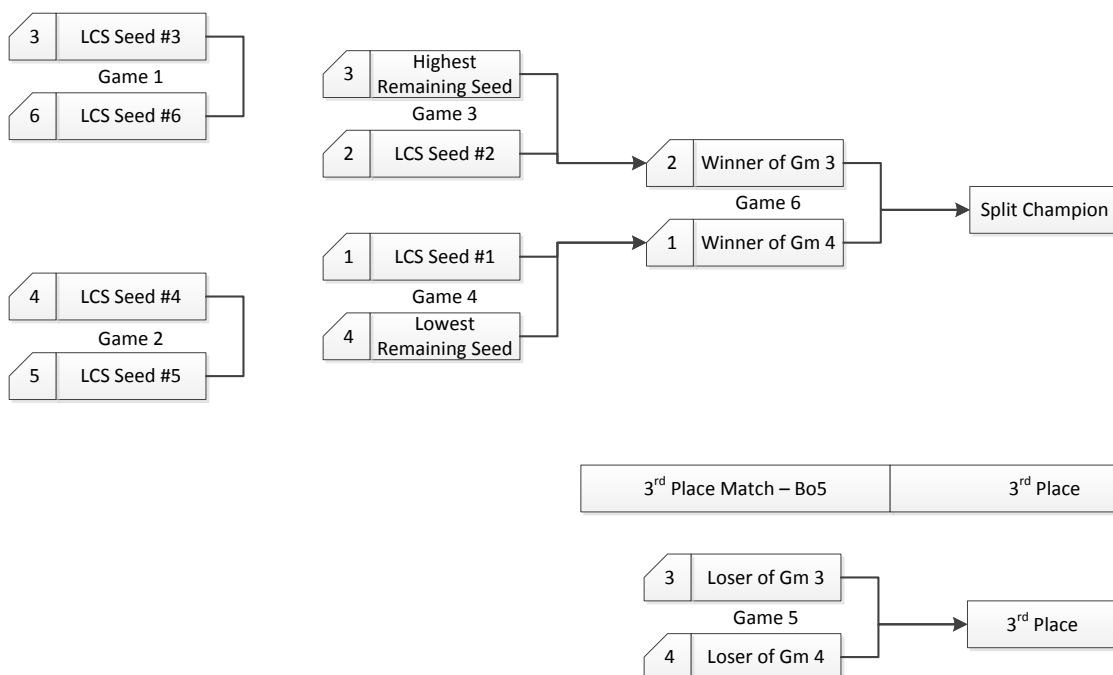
3 LCS Seed #3
Game 1
6 LCS Seed #6

4 LCS Seed #4
Game 2
5 LCS Seed #5

3 Highest Remaining Seed
Game 3
2 LCS Seed #2

1 LCS Seed #1
Game 4
4 Lowest Remaining Seed

2 Winner of Gm 3
Game 6
1 Winner of Gm 4

Split Champion

| 3$^{rd}$ Place Match – Bo5 | 3$^{rd}$ Place |
|---|---|

3 Loser of Gm 3
Game 5
4 Loser of Gm 4

3$^{rd}$ Place